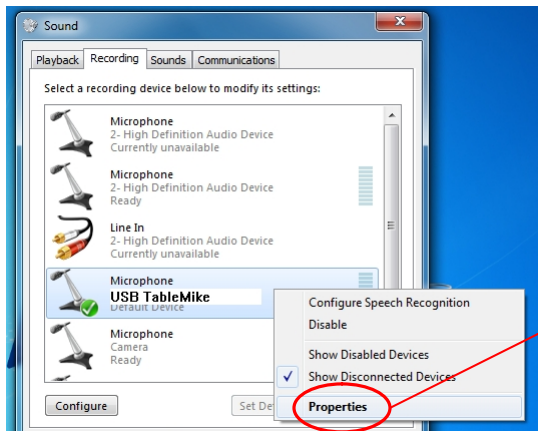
Sound

Playback Recording Sounds Communications

Select a recording device below to modify its settings:

Microphone
2- High Definition Audio Device
Currently unavailable

Microphone
2- High Definition Audio Device
Ready

Line In
2- High Definition Audio Device
Currently unavailable

Microphone
USB TableMike
Default Device

Microphone
Camera
Ready

Configure

Set De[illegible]

Configure Speech Recognition
Disable
Show Disabled Devices
Show Disconnected Devices
Properties